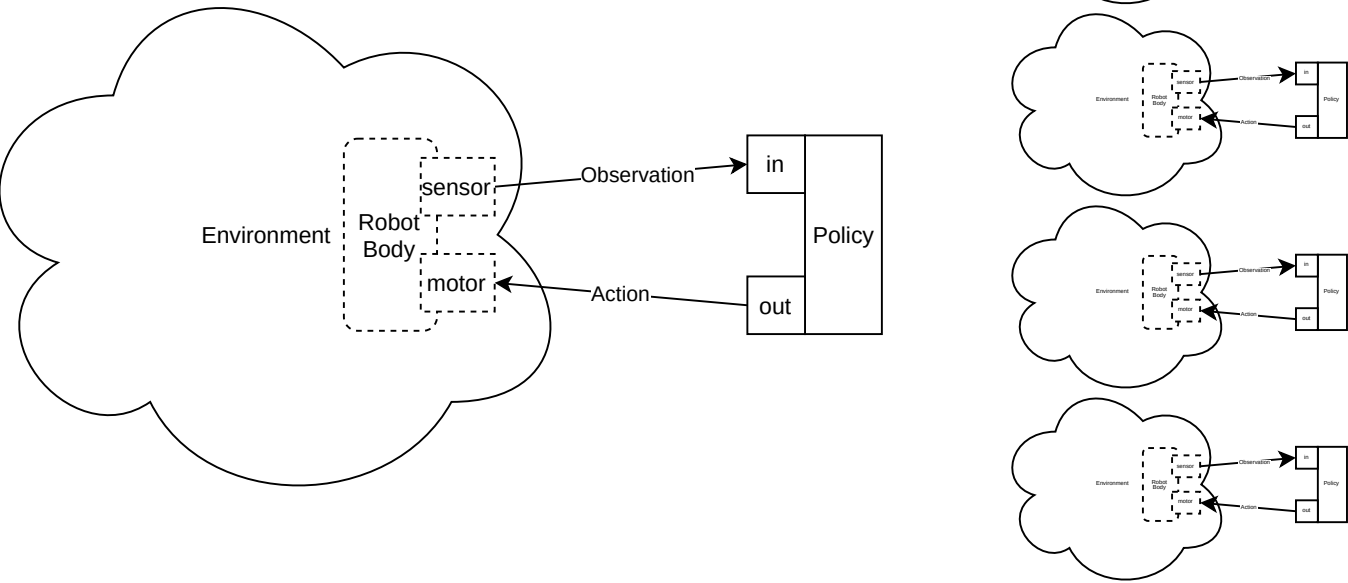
Environment

Robot Body

sensor

motor

Observation

Action

in

out

Policy

Environment

Robot Body

sensor

motor

Observation

Action

in

out

Policy

Environment

Robot Body

sensor

motor

Observation

Action

in

out

Policy

Environment

Robot Body

sensor

motor

Observation

Action

in

out

Policy